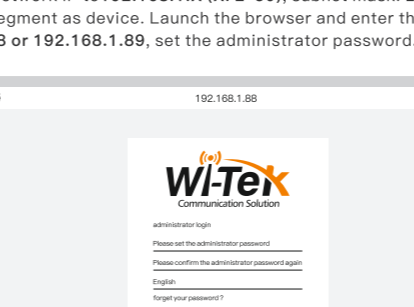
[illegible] egment as device. Launch the browser and enter th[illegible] 8 or 192.168.1.89, set the administrator password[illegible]

192.168.1.88

WI-TEK
Communication Solution

administrator login

Please set the administrator password

Please confirm the administrator password again

English

forget your password ?